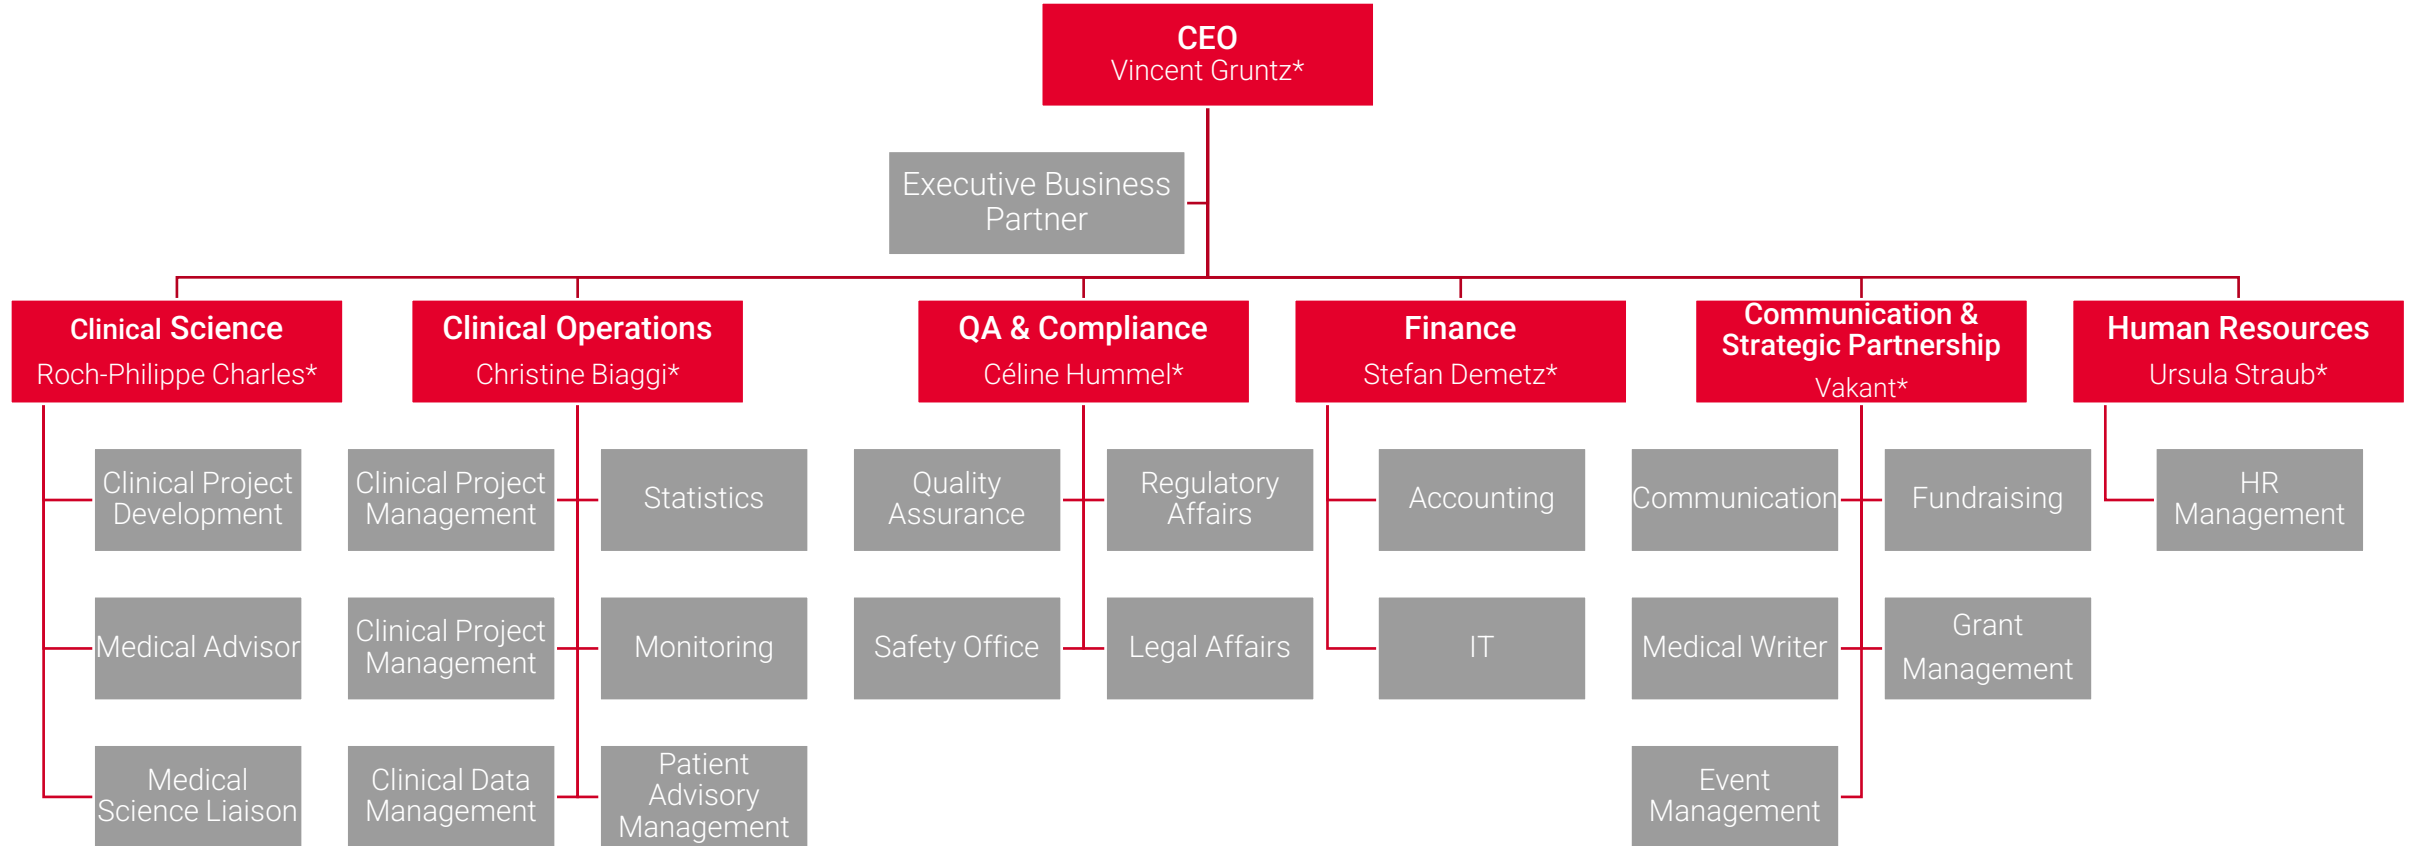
CEO
Vincent Gruntz*

Executive Business Partner

Clinical Science
Roch-Philippe Charles*

Clinical Project Development

Medical Advisor

Medical Science Liaison

Clinical Operations
Christine Biaggi*

Clinical Project Management

Statistics

Clinical Project Management

Monitoring

Clinical Data Management

Patient Advisory Management

QA & Compliance
Céline Hummel*

Quality Assurance

Regulatory Affairs

Safety Office

Legal Affairs

Finance
Stefan Demetz*

Accounting

IT

Communication & Strategic Partnership
Vakant*

Communication

Fundraising

Medical Writer

Grant Management

Event Management

Human Resources
Ursula Straub*

HR Management